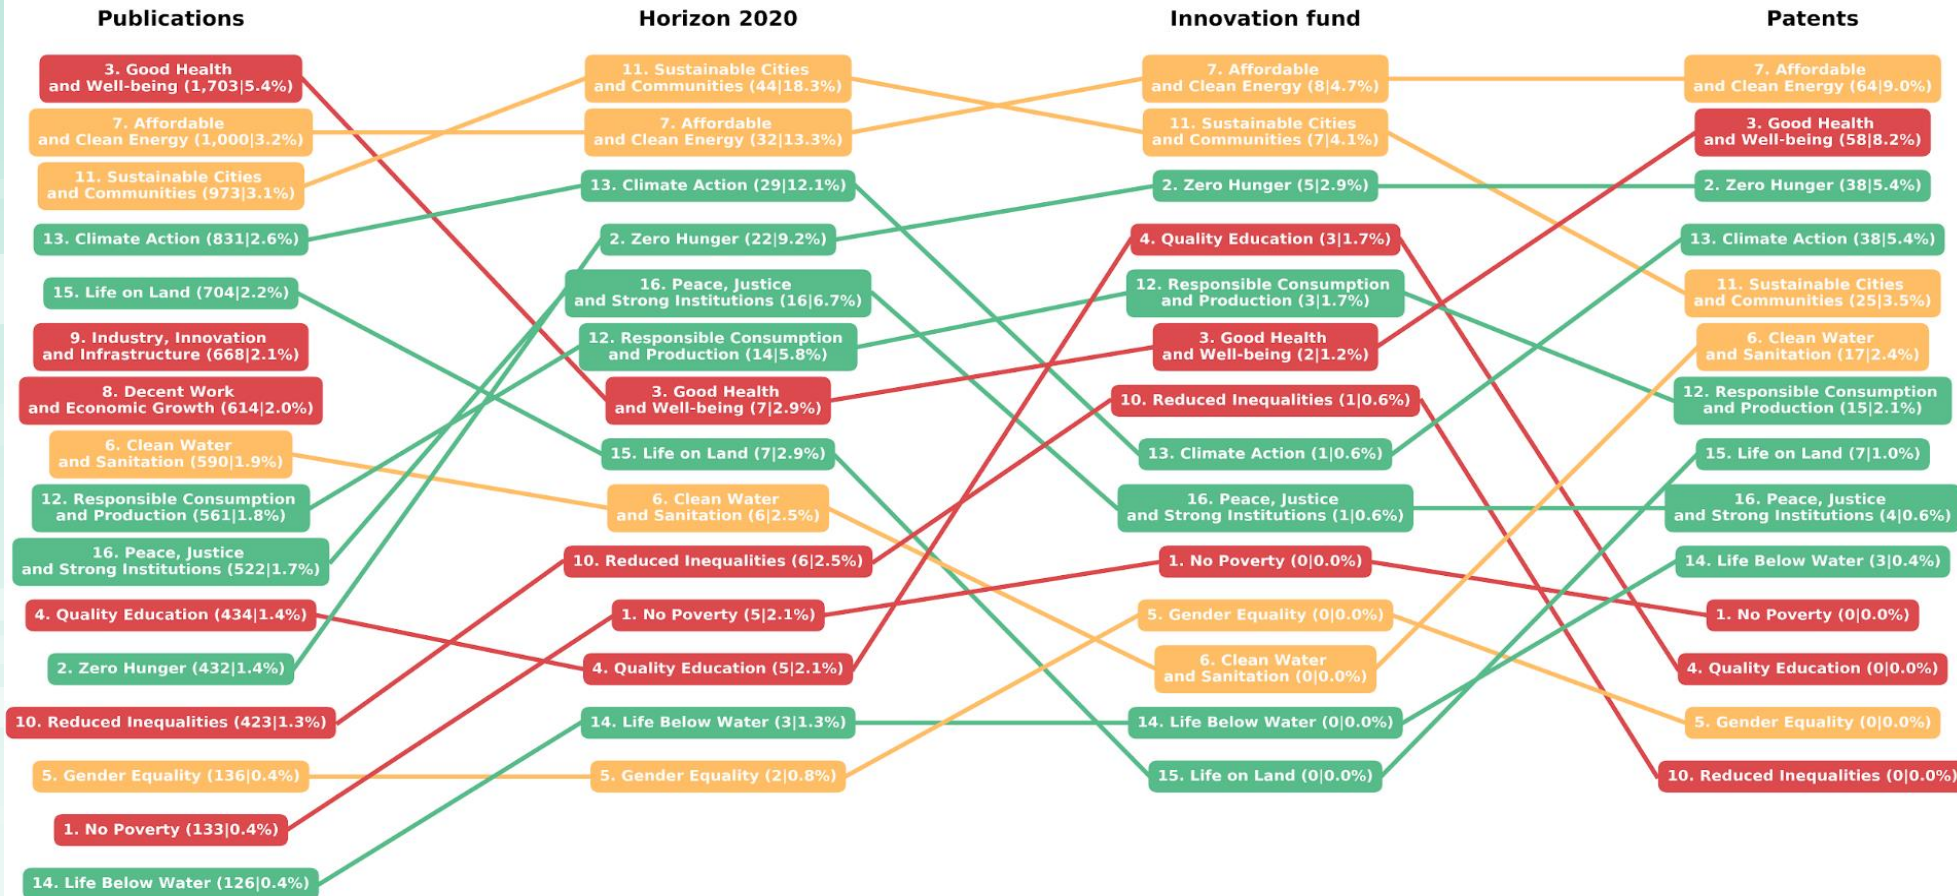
Publications

3. Good Health and Well-being (1,703|5.4%)
7. Affordable and Clean Energy (1,000|3.2%)
11. Sustainable Cities and Communities (973|3.1%)
13. Climate Action (831|2.6%)
15. Life on Land (704|2.2%)
9. Industry, Innovation and Infrastructure (668|2.1%)
8. Decent Work and Economic Growth (614|2.0%)
6. Clean Water and Sanitation (590|1.9%)
12. Responsible Consumption and Production (561|1.8%)
16. Peace, Justice and Strong Institutions (522|1.7%)
4. Quality Education (434|1.4%)
2. Zero Hunger (432|1.4%)
10. Reduced Inequalities (423|1.3%)
5. Gender Equality (136|0.4%)
1. No Poverty (133|0.4%)
14. Life Below Water (126|0.4%)

Horizon 2020

11. Sustainable Cities and Communities (44|18.3%)
7. Affordable and Clean Energy (32|13.3%)
13. Climate Action (29|12.1%)
2. Zero Hunger (22|9.2%)
16. Peace, Justice and Strong Institutions (16|6.7%)
12. Responsible Consumption and Production (14|5.8%)
3. Good Health and Well-being (7|2.9%)
15. Life on Land (7|2.9%)
6. Clean Water and Sanitation (6|2.5%)
10. Reduced Inequalities (6|2.5%)
1. No Poverty (5|2.1%)
4. Quality Education (5|2.1%)
14. Life Below Water (3|1.3%)
5. Gender Equality (2|0.8%)

Innovation fund

7. Affordable and Clean Energy (8|4.7%)
11. Sustainable Cities and Communities (7|4.1%)
2. Zero Hunger (5|2.9%)
4. Quality Education (3|1.7%)
12. Responsible Consumption and Production (3|1.7%)
3. Good Health and Well-being (2|1.2%)
10. Reduced Inequalities (1|0.6%)
13. Climate Action (1|0.6%)
16. Peace, Justice and Strong Institutions (1|0.6%)
1. No Poverty (0|0.0%)
5. Gender Equality (0|0.0%)
6. Clean Water and Sanitation (0|0.0%)
14. Life Below Water (0|0.0%)
15. Life on Land (0|0.0%)

Patents

7. Affordable and Clean Energy (64|9.0%)
3. Good Health and Well-being (58|8.2%)
2. Zero Hunger (38|5.4%)
13. Climate Action (38|5.4%)
11. Sustainable Cities and Communities (25|3.5%)
6. Clean Water and Sanitation (17|2.4%)
12. Responsible Consumption and Production (15|2.1%)
15. Life on Land (7|1.0%)
16. Peace, Justice and Strong Institutions (4|0.6%)
14. Life Below Water (3|0.4%)
1. No Poverty (0|0.0%)
4. Quality Education (0|0.0%)
5. Gender Equality (0|0.0%)
10. Reduced Inequalities (0|0.0%)